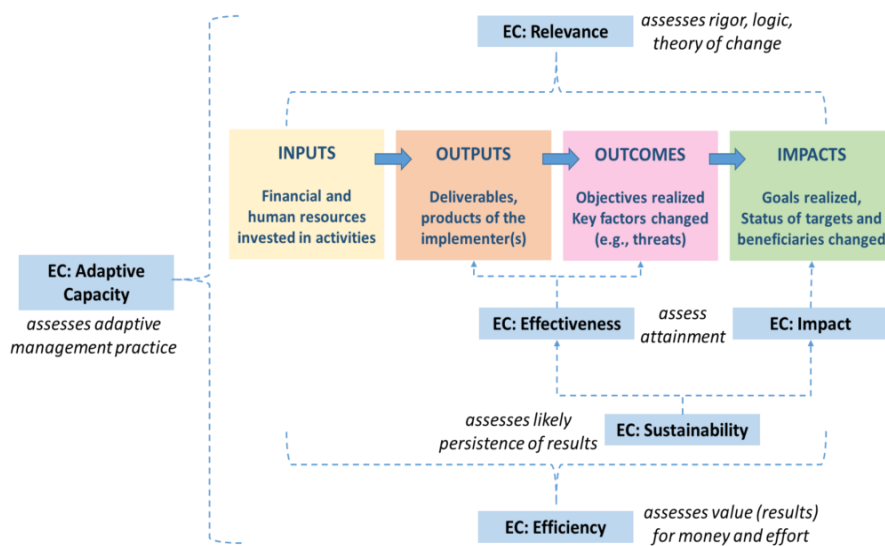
EC: Relevance

assesses rigor, logic, theory of change

INPUTS

Financial and human resources invested in activities

OUTPUTS

Deliverables, products of the implementer(s)

OUTCOMES

Objectives realized Key factors changed (e.g., threats)

IMPACTS

Goals realized, Status of targets and beneficiaries changed

EC: Adaptive Capacity

assesses adaptive management practice

EC: Effectiveness

assess attainment

EC: Impact

assesses likely persistence of results

EC: Sustainability

EC: Efficiency

assesses value (results) for money and effort